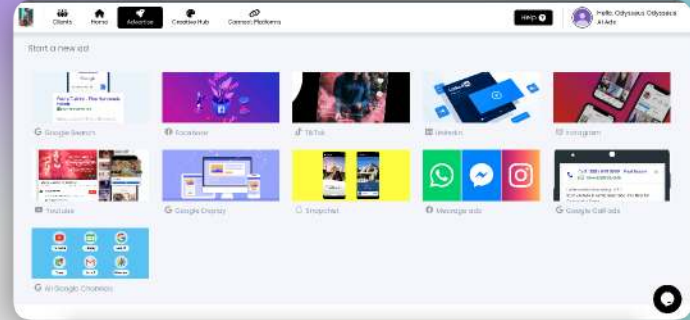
Clients Home Advertise Creative Hub Connect Platforms

Help

Hello, Odysseus Odysseus
AI Ads

Start a new ad

Google Search

Facebook

TikTok

LinkedIn

Instagram

Youtube

Google Display

Snapchat

Messenger ads

Google Call ads

All Google Channels